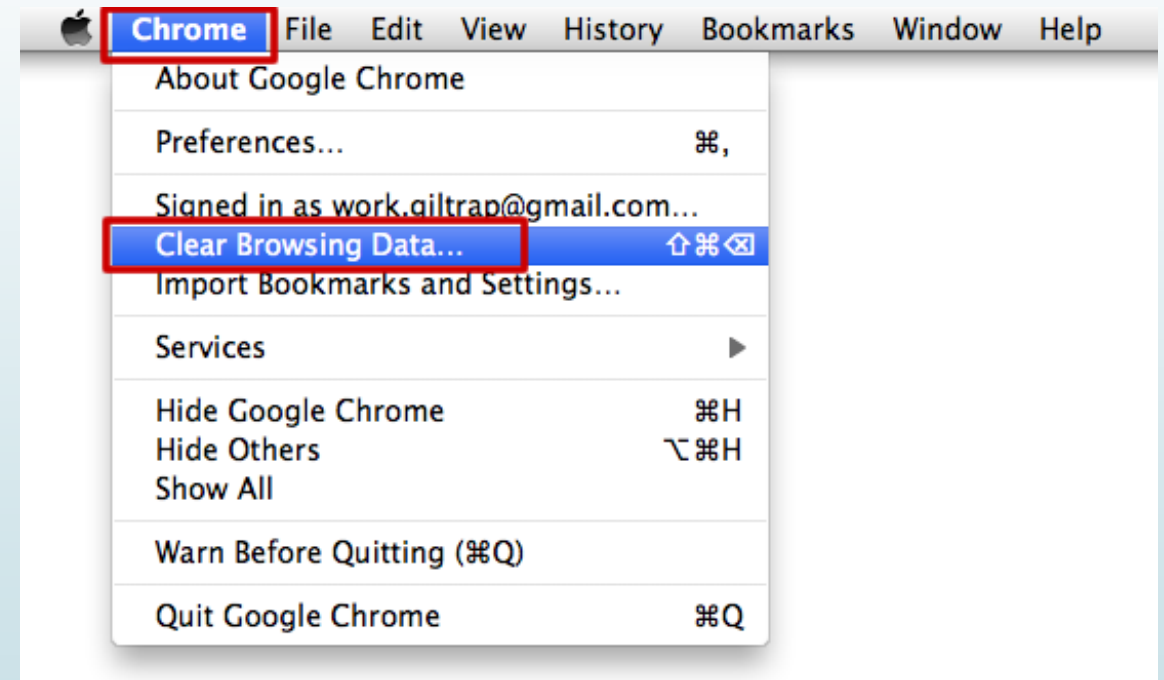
Chrome File Edit View History Bookmarks Window Help

About Google Chrome

Preferences... ⌘,

Signed in as work.giltrap@gmail.com...
Clear Browsing Data... ⇧⌘⌫
Import Bookmarks and Settings...

Services

Hide Google Chrome ⌘H
Hide Others ⌥⌘H
Show All

Warn Before Quitting (⌘Q)

Quit Google Chrome ⌘Q